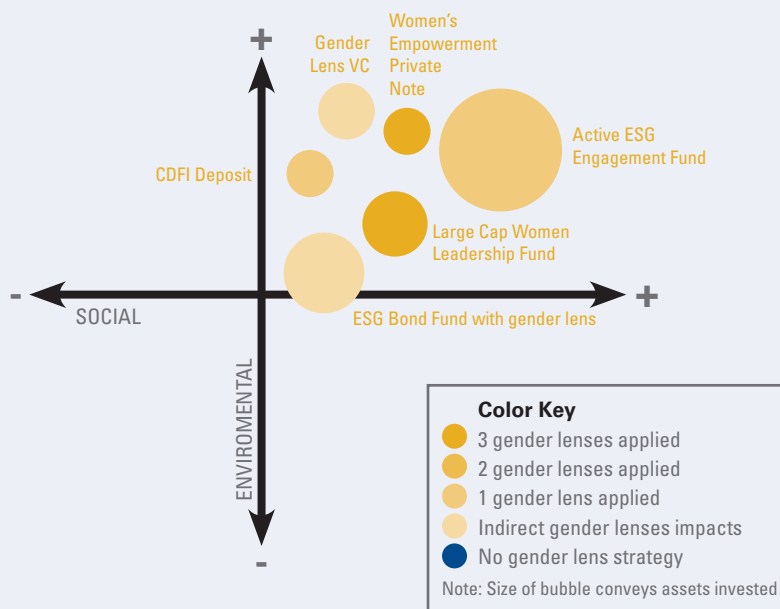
+

Gender Lens VC

Women's Empowerment Private Note

Active ESG Engagement Fund

CDFI Deposit

Large Cap Women Leadership Fund

-

SOCIAL

+

ESG Bond Fund with gender lens

ENVIROMENTAL

-

Color Key
3 gender lenses applied
2 gender lenses applied
1 gender lens applied
Indirect gender lenses impacts
No gender lens strategy
Note: Size of bubble conveys assets invested